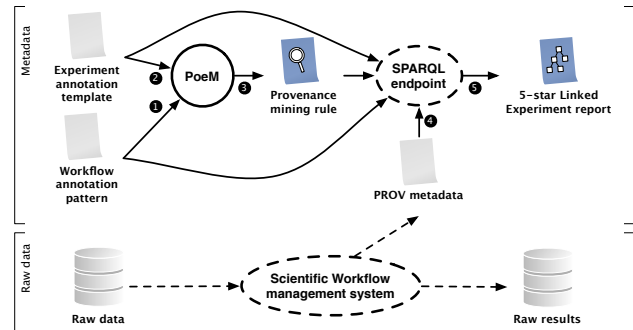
Metadata

Experiment annotation template

Workflow annotation pattern

2

1

PoeM

3

Provenance mining rule

SPARQL endpoint

4

PROV metadata

5

5-star Linked Experiment report

Raw data

Raw data

Scientific Workflow management system

Raw results